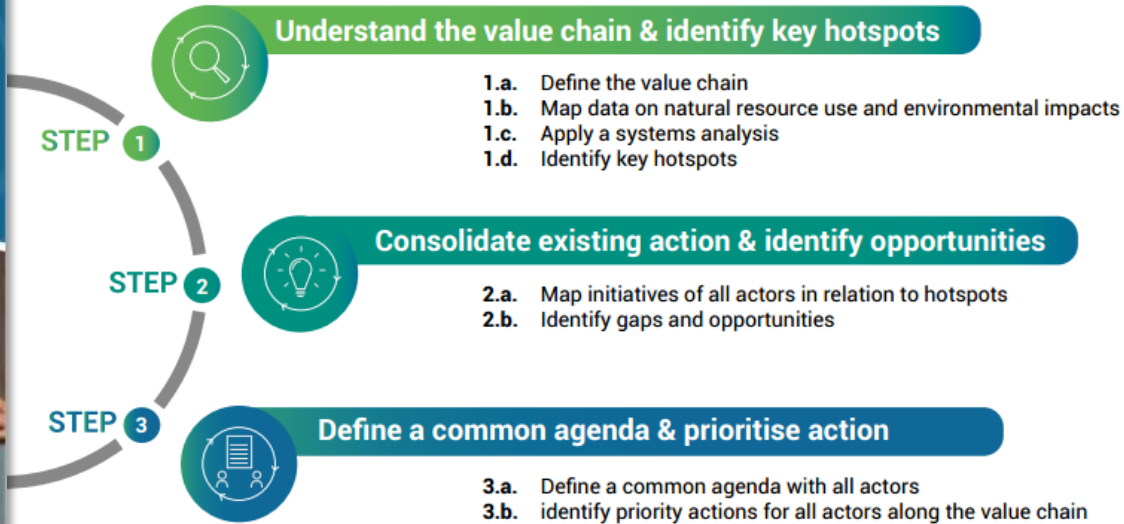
Understand the value chain & identify key hotspots

STEP 1

1.a. Define the value chain
1.b. Map data on natural resource use and environmental impacts
1.c. Apply a systems analysis
1.d. Identify key hotspots

Consolidate existing action & identify opportunities

STEP 2

2.a. Map initiatives of all actors in relation to hotspots
2.b. Identify gaps and opportunities

STEP 3

Define a common agenda & prioritise action

3.a. Define a common agenda with all actors
3.b. identify priority actions for all actors along the value chain